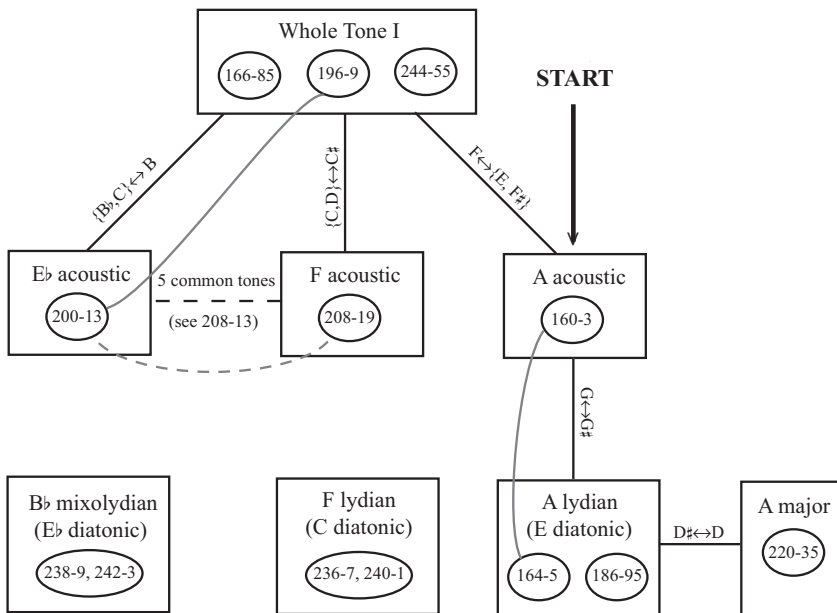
Whole Tone I

166-85

196-9

244-55

START

{B♭, C}↔B

{C, D}↔C♯

F↔{E, F♯}

E♭ acoustic

200-13

5 common tones

(see 208-13)

F acoustic

208-19

A acoustic

160-3

G↔G♯

B♭ mixolydian
(E♭ diatonic)

238-9, 242-3

F lydian
(C diatonic)

236-7, 240-1

A lydian
(E diatonic)

164-5

186-95

D♯↔D

A major

220-35